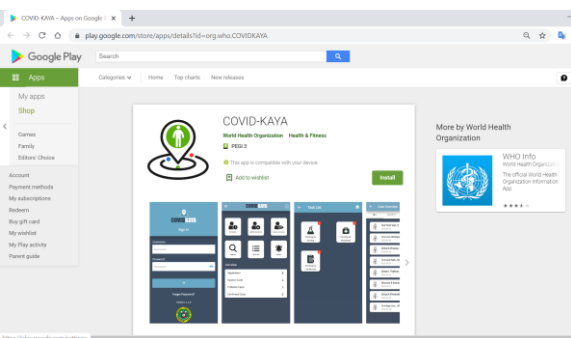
COVID-KAYA – Apps on Google Play
play.google.com/store/apps/details?id=org.who.COVIDKAYA

Google Play
Search

Apps
Categories
Home
Top charts
New releases

My apps
Shop

Games
Family
Editors' Choice

Account
Payment methods
My subscriptions
Redeem
Buy gift card
My wishlist
My Play activity
Parent guide

COVID-KAYA
World Health Organization
Health & Fitness
PEGI 3
This app is compatible with your device.
Add to wishlist
Install

More by World Health Organization

WHO Info
World Health Organization
The official World Health Organization Information App

COVID KAYA
Sign In
Forgot Password?
Task List
Case Overview

https://play.google.com/settings